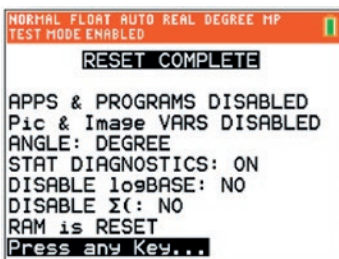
NORMAL FLOAT AUTO REAL DEGREE MP
TEST MODE ENABLED

RESET COMPLETE

APPS & PROGRAMS DISABLED
Pic & Image VARS DISABLED
ANGLE: DEGREE
STAT DIAGNOSTICS: ON
DISABLE logBASE: NO
DISABLE Σ(: NO
RAM is RESET
Press any Key...